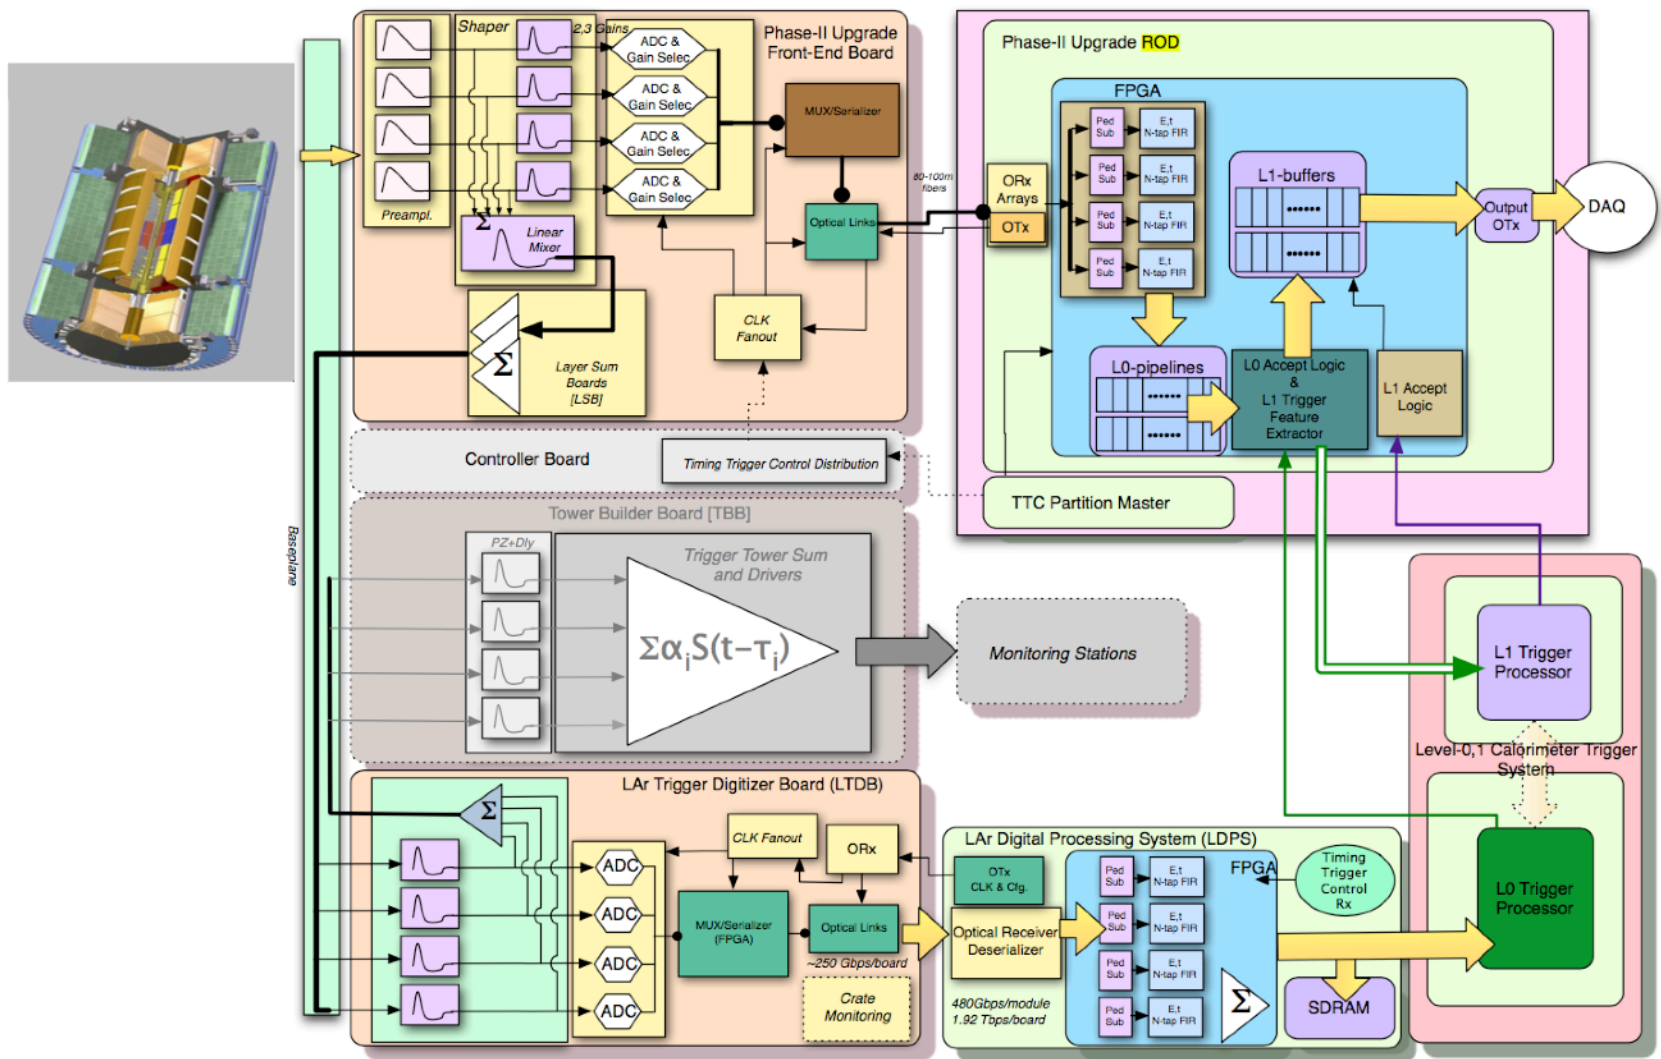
Shaper
2,3 Gains
ADC & Gain Selec
ADC & Gain Selec
ADC & Gain Selec
ADC & Gain Selec
Phase-II Upgrade Front-End Board
MUX/Serializer
Preampl.
Σ Linear Mixer
Optical Links
80-100m fibers
CLK Fanout
Σ
Layer Sum Boards [LSB]
Controller Board
Timing Trigger Control Distribution
Tower Builder Board [TBB]
PZ+Dly
Trigger Tower Sum and Drivers
$\Sigma\alpha_i S(t-\tau_i)$
Monitoring Stations
Baseplane
LAr Trigger Digitizer Board (LTDB)
Σ
CLK Fanout
ORx
ADC
ADC
ADC
ADC
MUX/Serializer (FPGA)
Optical Links
~250 Gbps/board
Crate Monitoring
Phase-II Upgrade ROD
FPGA
ORx Arrays
OTx
Ped Sub
E,t N-tap FIR
Ped Sub
E,t N-tap FIR
Ped Sub
E,t N-tap FIR
Ped Sub
E,t N-tap FIR
L1-buffers
••••••
••••••
Output OTx
DAQ
L0-pipelines
••••••
••••••
L0 Accept Logic & L1 Trigger Feature Extractor
L1 Accept Logic
TTC Partition Master
L1 Trigger Processor
Level-0,1 Calorimeter Trigger System
LAr Digital Processing System (LDPS)
OTx CLK & Cfg.
FPGA
Timing Trigger Control Rx
Optical Receiver Deserializer
Ped Sub
E,t N-tap FIR
Ped Sub
E,t N-tap FIR
Ped Sub
E,t N-tap FIR
Ped Sub
E,t N-tap FIR
Σ
480Gbps/module 1.92 Tbps/board
SDRAM
L0 Trigger Processor